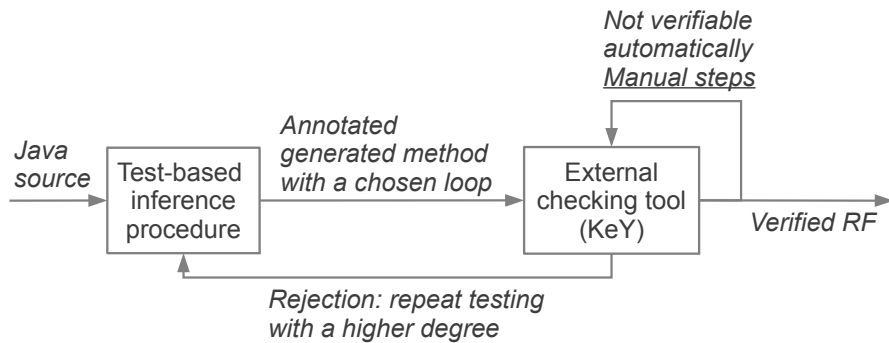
Not verifiable automatically
Manual steps

Java source

Test-based inference procedure

Annotated generated method with a chosen loop

External checking tool (KeY)

Verified RF

Rejection: repeat testing with a higher degree